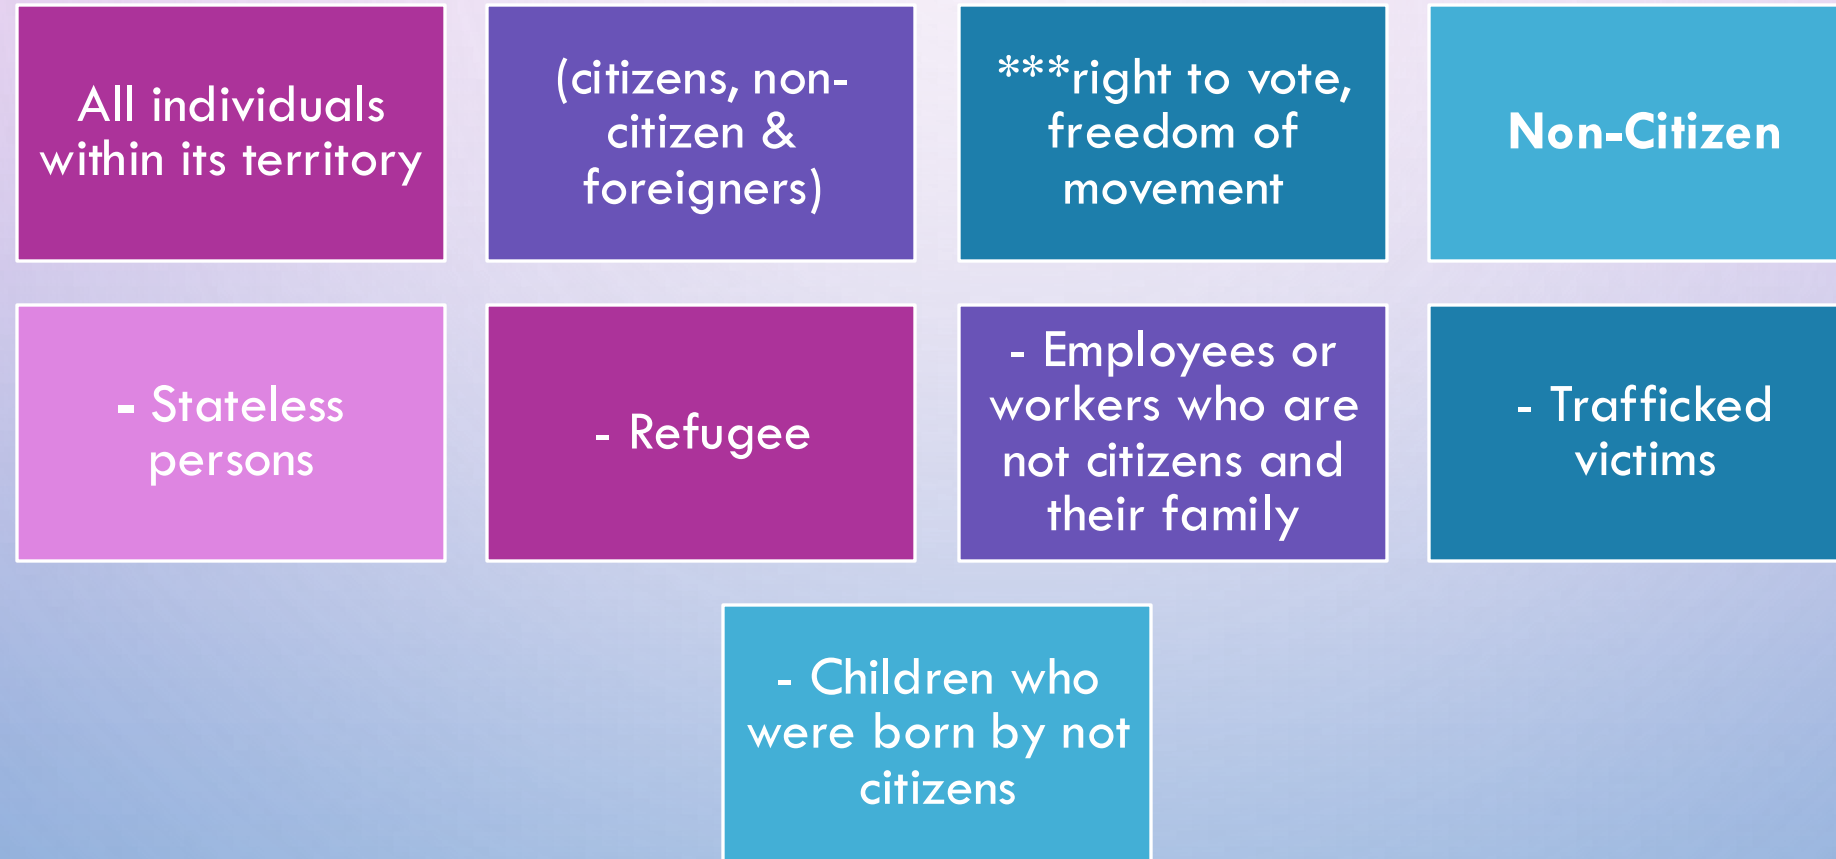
All individuals within its territory

(citizens, non-citizen & foreigners)

***right to vote, freedom of movement

Non-Citizen

- Stateless persons

- Refugee

- Employees or workers who are not citizens and their family

- Trafficked victims

- Children who were born by not citizens